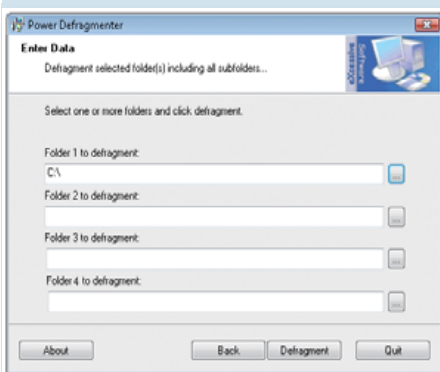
Power Defragmenter

Enter Data

Defragment selected folder(s) including all subfolders...

Select one or more folders and click defragment.

Folder 1 to defragment:

C:\

...

Folder 2 to defragment:

...

Folder 3 to defragment:

...

Folder 4 to defragment:

...

About

Back

Defragment

Quit